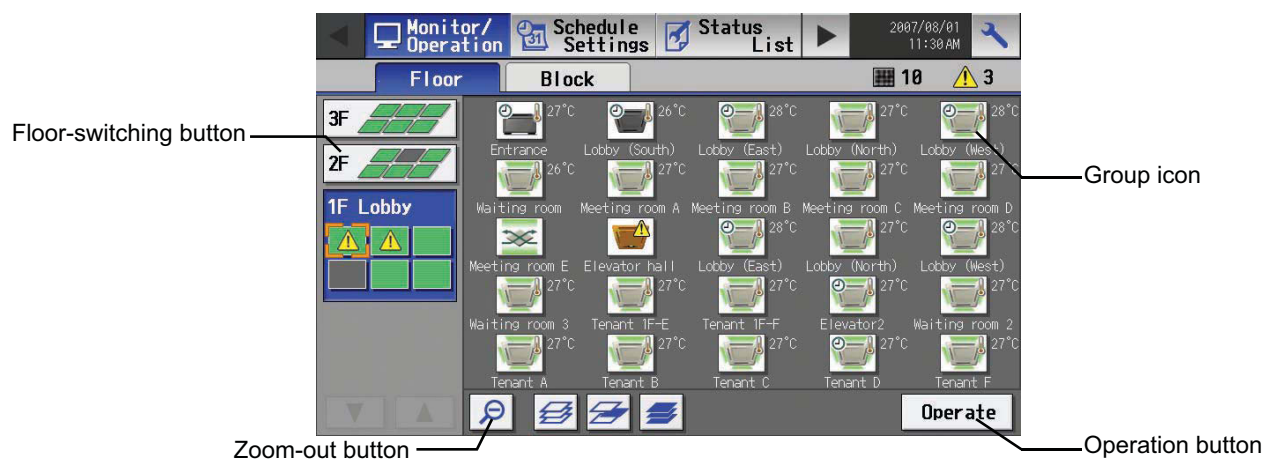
Monitor/ Operation

Schedule Settings

Status List

2007/08/01 11:30AM

Floor

Block

10

3

3F

2F

1F Lobby

Floor-switching button

27°C
Entrance

26°C
Lobby (South)

28°C
Lobby (East)

27°C
Lobby (North)

28°C
Lobby (West)

Group icon

26°C
Waiting room

27°C
Meeting room A

27°C
Meeting room B

27°C
Meeting room C

27°C
Meeting room D

Meeting room E

Elevator hall

28°C
Lobby (East)

27°C
Lobby (North)

28°C
Lobby (West)

27°C
Waiting room 3

27°C
Tenant 1F-E

27°C
Tenant 1F-F

27°C
Elevator2

27°C
Waiting room 2

27°C
Tenant A

27°C
Tenant B

27°C
Tenant C

27°C
Tenant D

27°C
Tenant F

Operate

Zoom-out button

Operation button